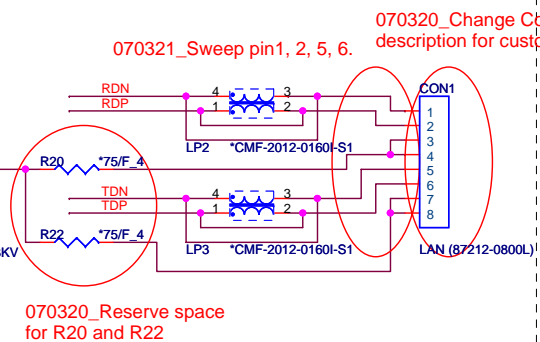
070320_Change Co
description for custo

070321_Sweep pin1, 2, 5, 6.

RDN
RDP
4
3
1
2
LP2
*CMF-2012-0160I-S1

CON1
1
2
3
4
5
6
7
8

R20
*75/F_4

TDN
TDP
4
3
1
2

R22
*75/F_4

KV

LP3
*CMF-2012-0160I-S1

LAN (87212-0800L)

070320_Reserve space
for R20 and R22